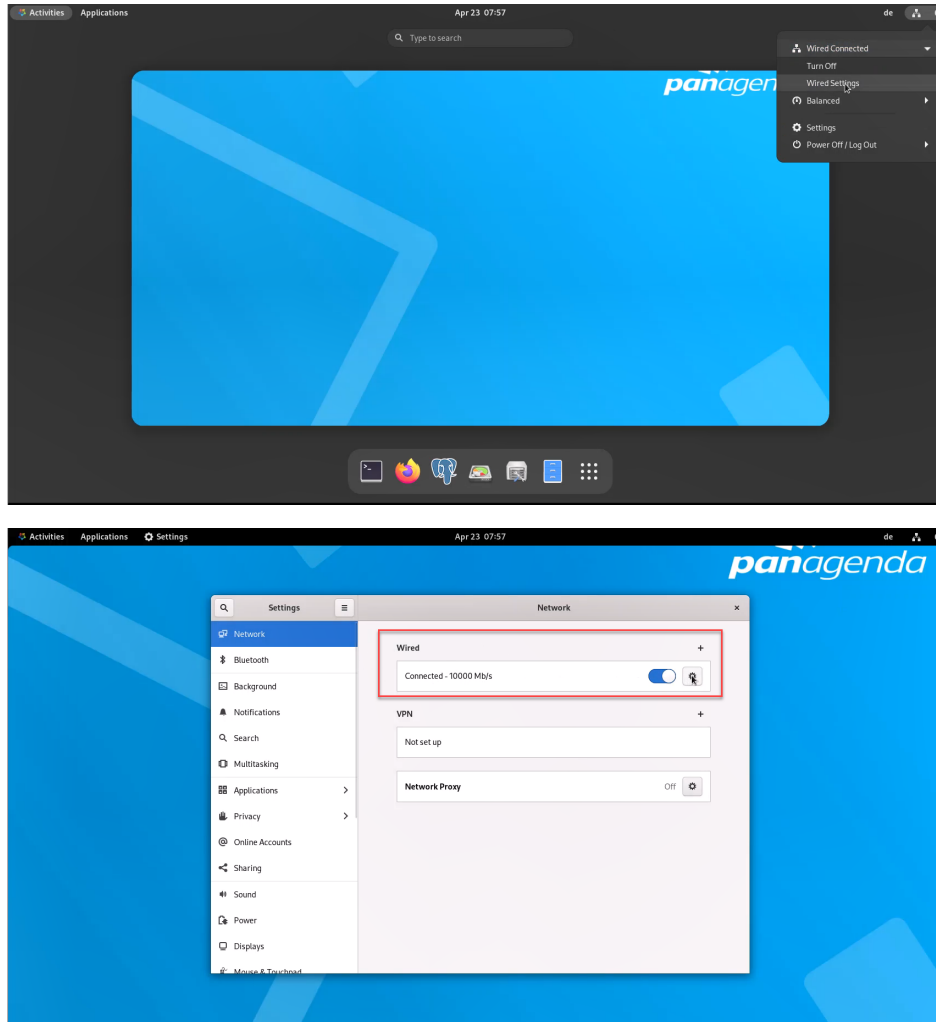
Activities Applications Apr 23 07:57 de

Type to search

Wired Connected
Turn Off
Wired Settings
Balanced
Settings
Power Off / Log Out

panagen

Activities Applications Settings Apr 23 07:57 de

panagenda

Settings

Network

Network
Bluetooth
Background
Notifications
Search
Multitasking
Applications
Privacy
Online Accounts
Sharing
Sound
Power
Displays
Mouse & Touchpad

Wired +
Connected - 10000 Mb/s

VPN +
Not set up

Network Proxy Off